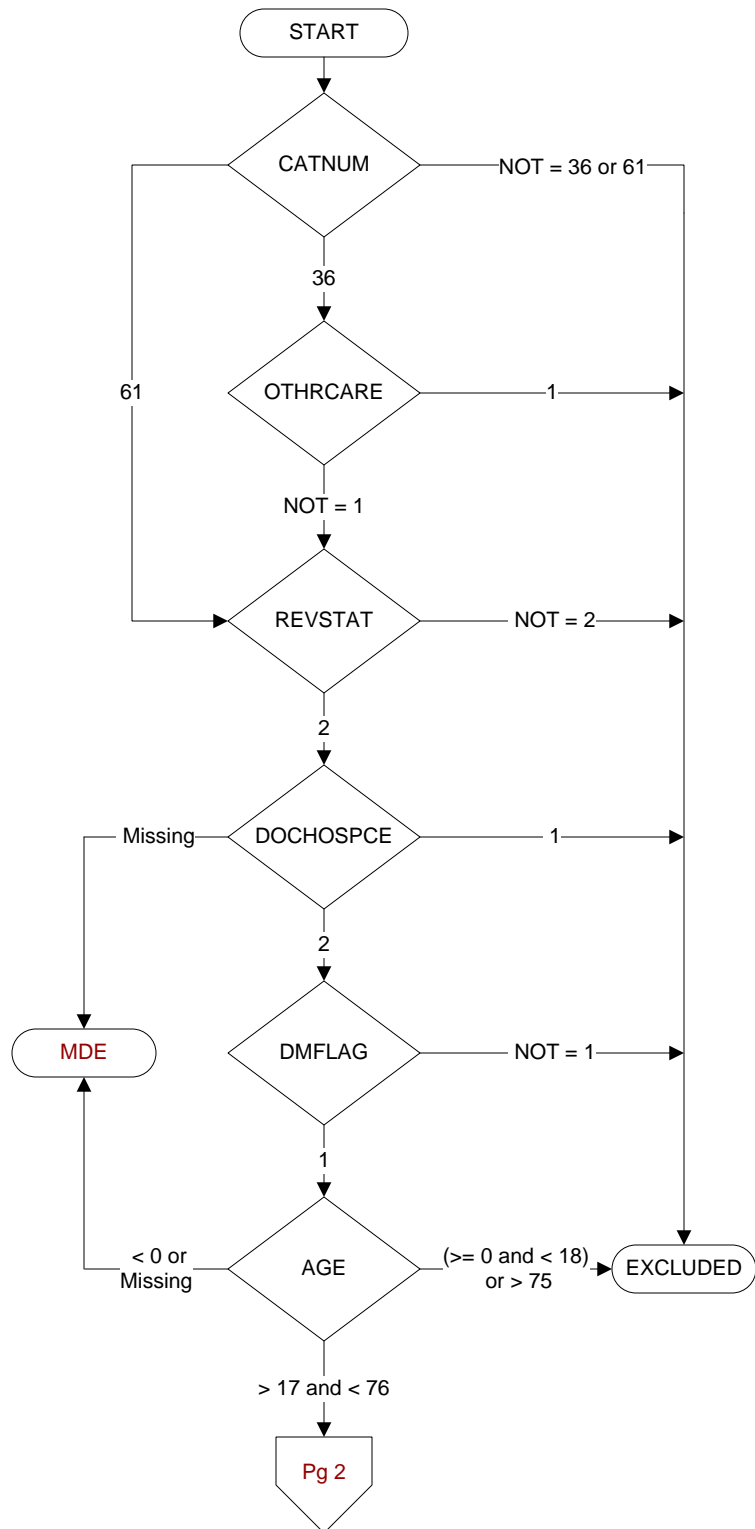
START

CATNUM

NOT = 36 or 61

36

61

OTHRCARE

1

NOT = 1

REVSTAT

NOT = 2

2

Missing

DOCHOSPCE

1

2

MDE

DMFLAG

NOT = 1

1

< 0 or Missing

AGE

(>= 0 and < 18) or > 75

EXCLUDED

> 17 and < 76

Pg 2